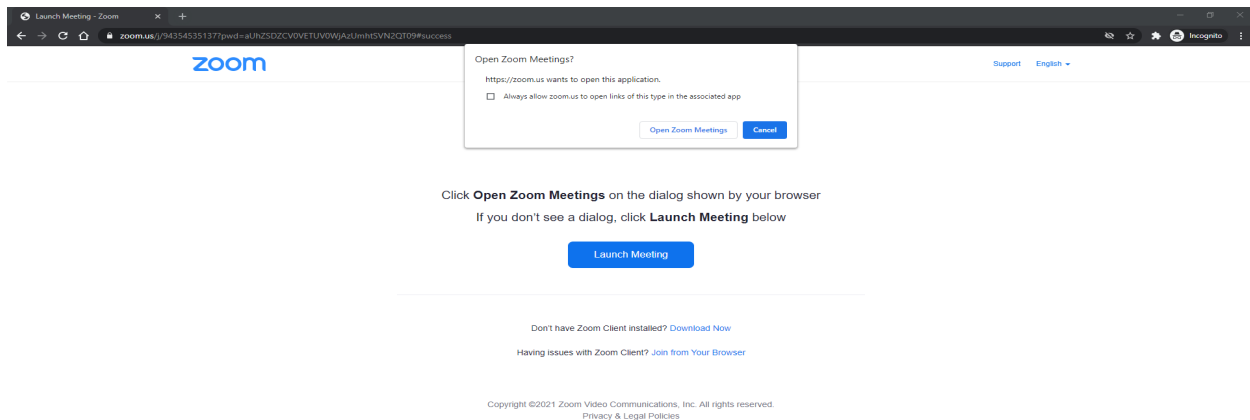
Launch Meeting - Zoom

zoom.us/j/94354535137?pwd=aUhZSDZCV0VETUV0WjAzUmht5VN2QT09#success

Incognito

zoom

Open Zoom Meetings?

https://zoom.us wants to open this application.

Always allow zoom.us to open links of this type in the associated app

Open Zoom Meetings

Cancel

Support

English

Click **Open Zoom Meetings** on the dialog shown by your browser

If you don't see a dialog, click **Launch Meeting** below

Launch Meeting

Don't have Zoom Client installed? Download Now

Having issues with Zoom Client? Join from Your Browser

Copyright ©2021 Zoom Video Communications, Inc. All rights reserved.

Privacy & Legal Policies